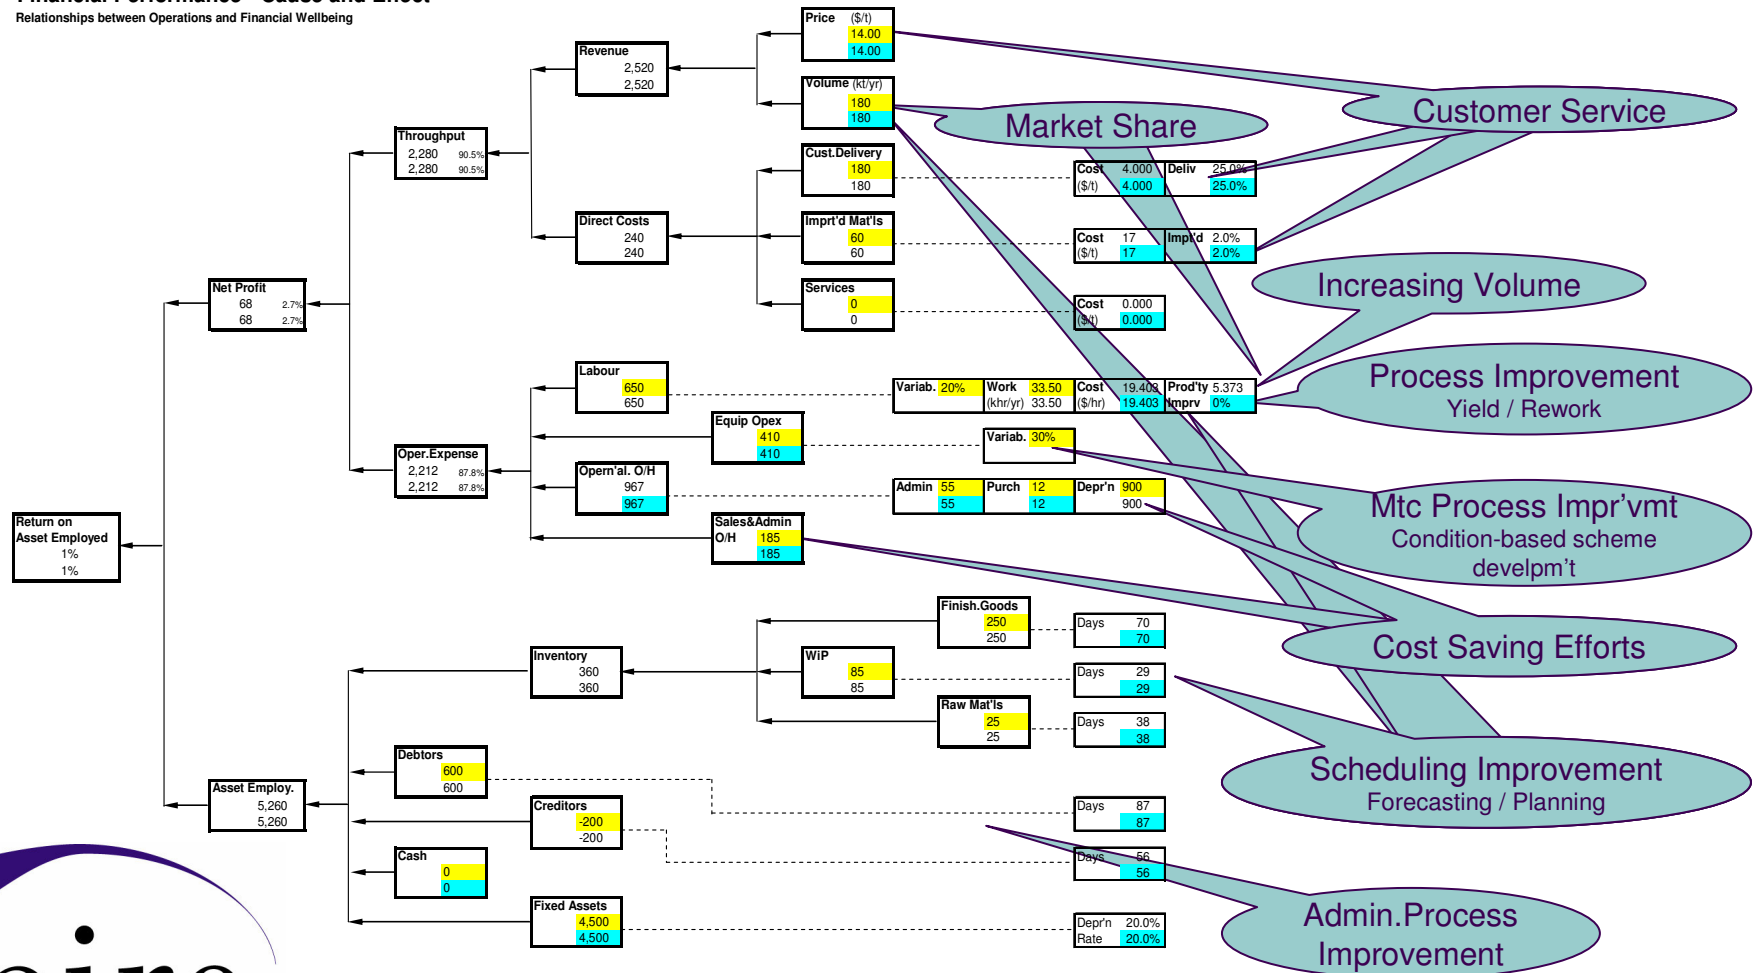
Relationships between Operations and Financial Wellbeing

Price ($/t)
14.00
14.00

Revenue
2,520
2,520

Volume (kt/yr)
180
180

Market Share

Customer Service

Throughput
2,280 90.5%
2,280 90.5%

Cust.Delivery
180
180

Cost ($/t) 4.000 4.000
Deliv 25.0% 25.0%

Direct Costs
240
240

Impr'd Mat'ls
60
60

Cost ($/t) 17 17
Impr'd 2.0% 2.0%

Increasing Volume

Net Profit
68 2.7%
68 2.7%

Services
0
0

Cost ($/t) 0.000 0.000

Labour
650
650

Variab. 20%
Work (khr/yr) 33.50 33.50
Cost ($/hr) 19.403 19.403
Prod'ty Imprv 5.373 0%

Process Improvement
Yield / Rework

Equip Opex
410
410

Variab. 30%

Oper.Expense
2,212 87.8%
2,212 87.8%

Opern'al. O/H
967
967

Admin 55 55
Purch 12 12
Depr'n 900 900

Mtc Process Impr'vmt
Condition-based scheme develpm't

Return on Asset Employed
1%
1%

Sales&Admin O/H
185
185

Finish.Goods
250
250

Days 70 70

Cost Saving Efforts

Inventory
360
360

WiP
85
85

Days 29 29

Raw Mat'ls
25
25

Days 38 38

Scheduling Improvement
Forecasting / Planning

Debtors
600
600

Asset Employ.
5,260
5,260

Creditors
-200
-200

Days 87 87

Cash
0
0

Days 56 56

Fixed Assets
4,500
4,500

Depr'n Rate 20.0% 20.0%

Admin.Process Improvement